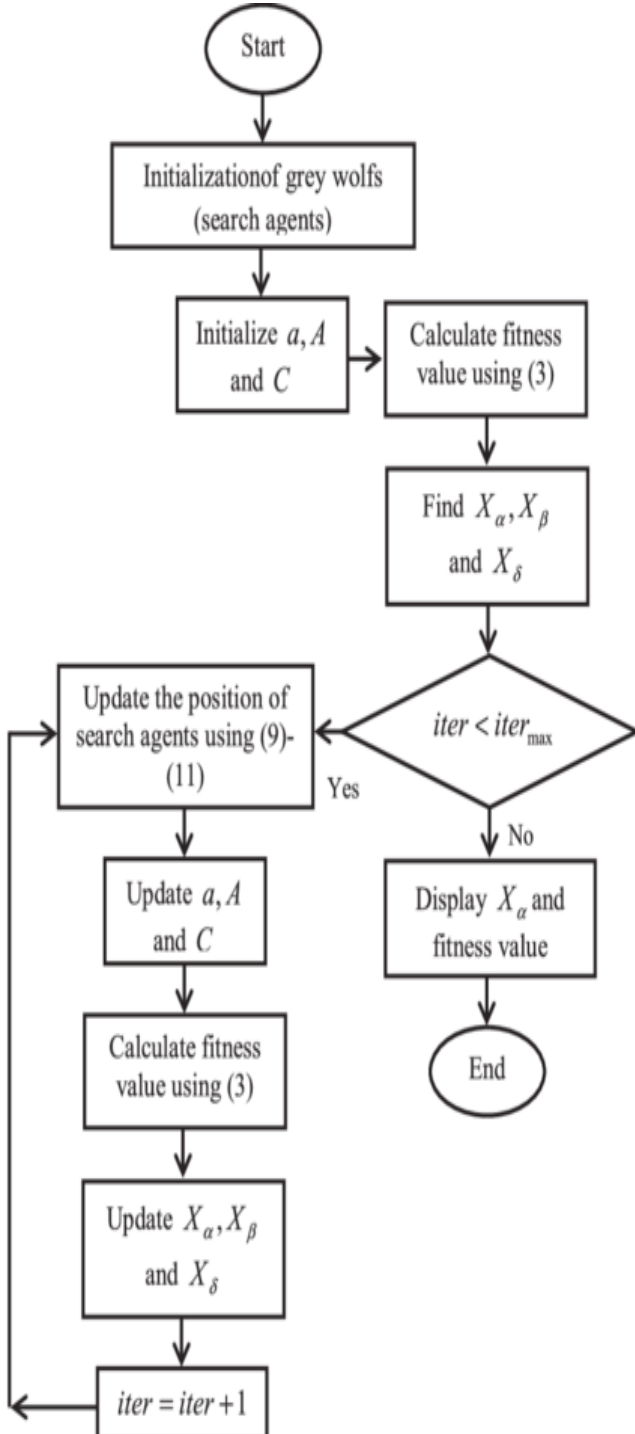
Start

Initializationof grey wolfs (search agents)

Initialize $a, A$ and $C$

Calculate fitness value using (3)

Find $X_{\alpha}, X_{\beta}$ and $X_{\delta}$

$iter < iter_{\max}$

Yes

Update the position of search agents using (9)-(11)

No

Display $X_{\alpha}$ and fitness value

End

Update $a, A$ and $C$

Calculate fitness value using (3)

Update $X_{\alpha}, X_{\beta}$ and $X_{\delta}$

$iter = iter + 1$